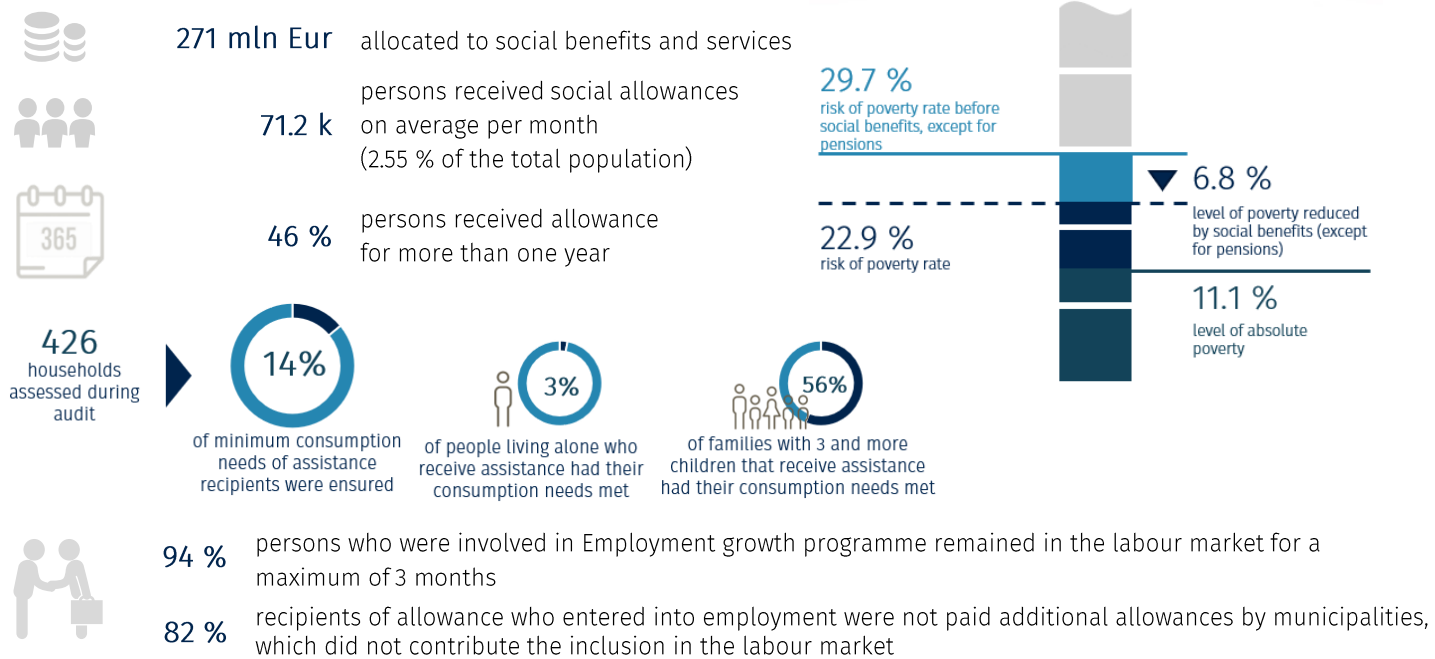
271 mln Eur allocated to social benefits and services

71.2 k persons received social allowances on average per month (2.55 % of the total population)

365

46 % persons received allowance for more than one year

29.7 %
risk of poverty rate before social benefits, except for pensions

6.8 %
level of poverty reduced by social benefits (except for pensions)

22.9 %
risk of poverty rate

11.1 %
level of absolute poverty

426
households assessed during audit

14%
of minimum consumption needs of assistance recipients were ensured

3%
of people living alone who receive assistance had their consumption needs met

56%
of families with 3 and more children that receive assistance had their consumption needs met

94 % persons who were involved in Employment growth programme remained in the labour market for a maximum of 3 months

82 % recipients of allowance who entered into employment were not paid additional allowances by municipalities, which did not contribute the inclusion in the labour market